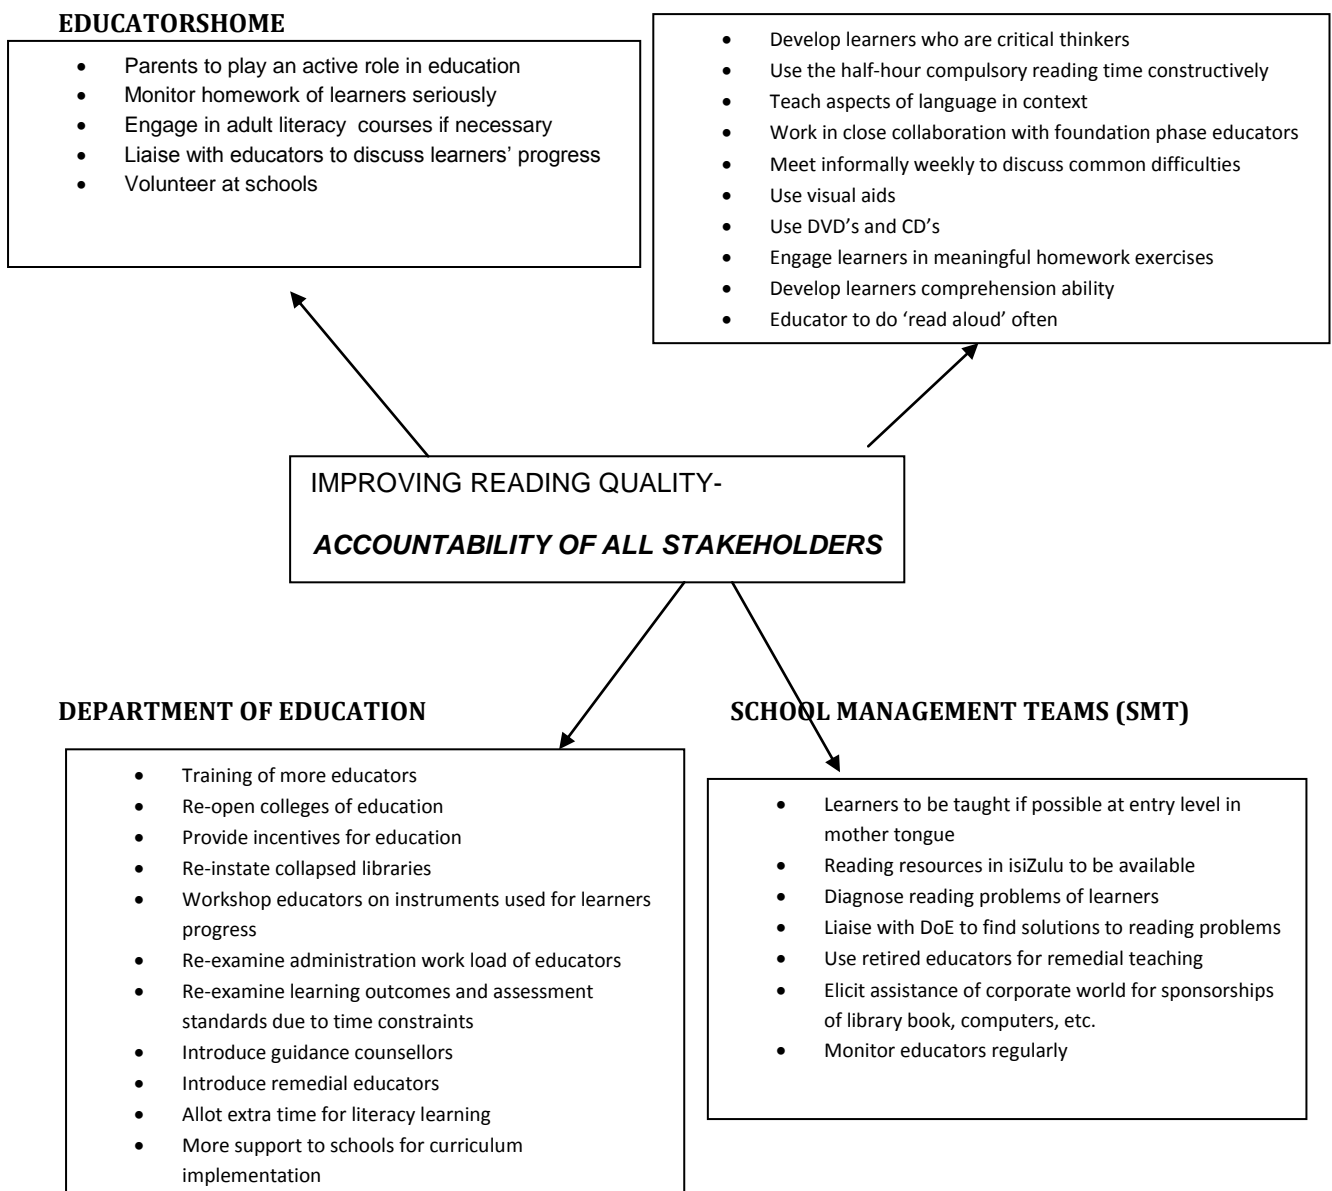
EDUCATORSHOME

- Parents to play an active role in education
- Monitor homework of learners seriously
- Engage in adult literacy courses if necessary
- Liaise with educators to discuss learners' progress
- Volunteer at schools

- Develop learners who are critical thinkers
- Use the half-hour compulsory reading time constructively
- Teach aspects of language in context
- Work in close collaboration with foundation phase educators
- Meet informally weekly to discuss common difficulties
- Use visual aids
- Use DVD's and CD's
- Engage learners in meaningful homework exercises
- Develop learners comprehension ability
- Educator to do 'read aloud' often

IMPROVING READING QUALITY-

ACCOUNTABILITY OF ALL STAKEHOLDERS

DEPARTMENT OF EDUCATION

- Training of more educators
- Re-open colleges of education
- Provide incentives for education
- Re-instate collapsed libraries
- Workshop educators on instruments used for learners progress
- Re-examine administration work load of educators
- Re-examine learning outcomes and assessment standards due to time constraints
- Introduce guidance counsellors
- Introduce remedial educators
- Allot extra time for literacy learning
- More support to schools for curriculum implementation

SCHOOL MANAGEMENT TEAMS (SMT)

- Learners to be taught if possible at entry level in mother tongue
- Reading resources in isiZulu to be available
- Diagnose reading problems of learners
- Liaise with DoE to find solutions to reading problems
- Use retired educators for remedial teaching
- Elicit assistance of corporate world for sponsorships of library book, computers, etc.
- Monitor educators regularly